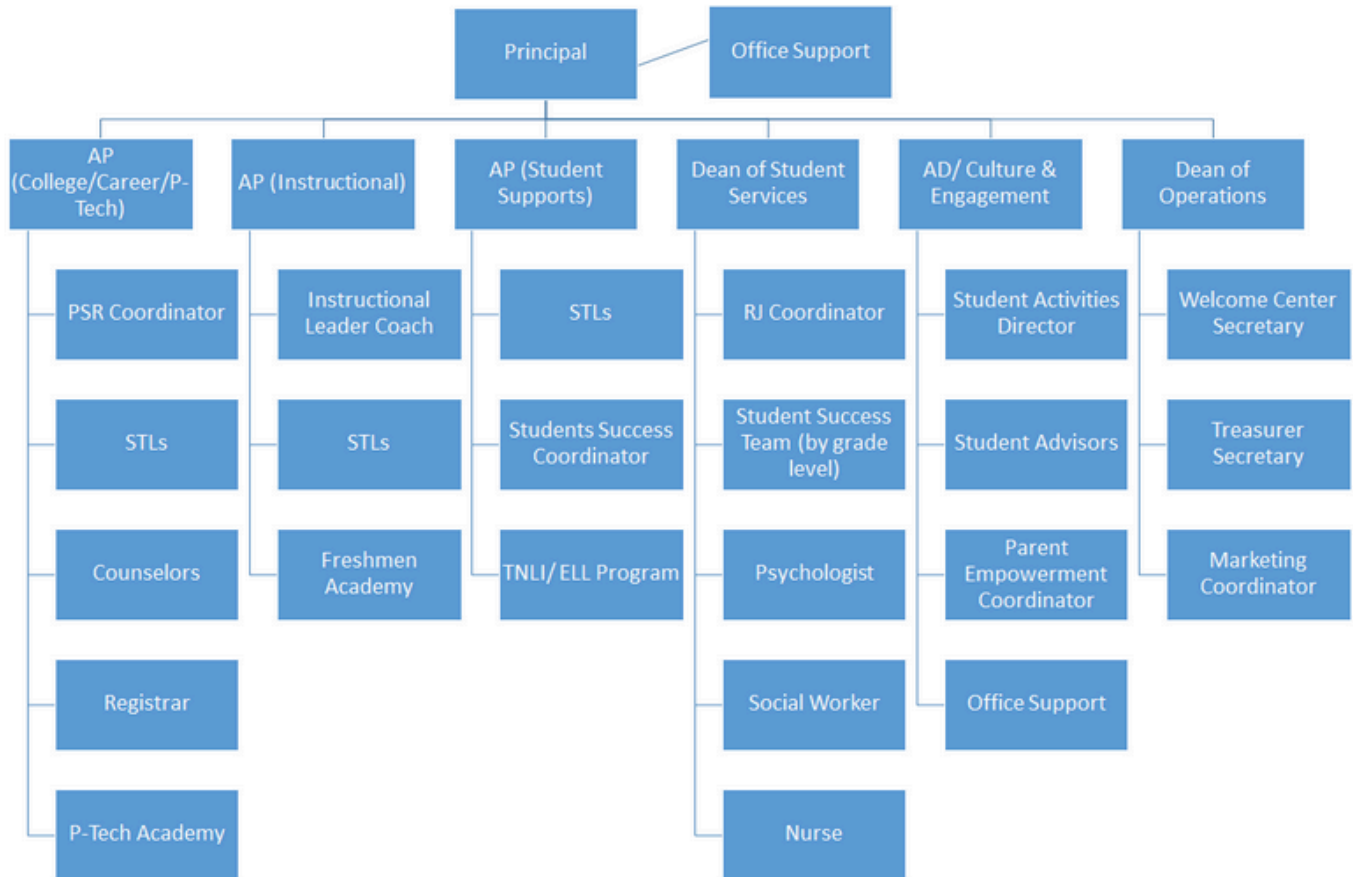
Principal

Office Support

AP (College/Career/P-Tech)

PSR Coordinator

STLs

Counselors

Registrar

P-Tech Academy

AP (Instructional)

Instructional Leader Coach

STLs

Freshmen Academy

AP (Student Supports)

STLs

Students Success Coordinator

TNLI/ ELL Program

Dean of Student Services

RJ Coordinator

Student Success Team (by grade level)

Psychologist

Social Worker

Nurse

AD/ Culture & Engagement

Student Activities Director

Student Advisors

Parent Empowerment Coordinator

Office Support

Dean of Operations

Welcome Center Secretary

Treasurer Secretary

Marketing Coordinator